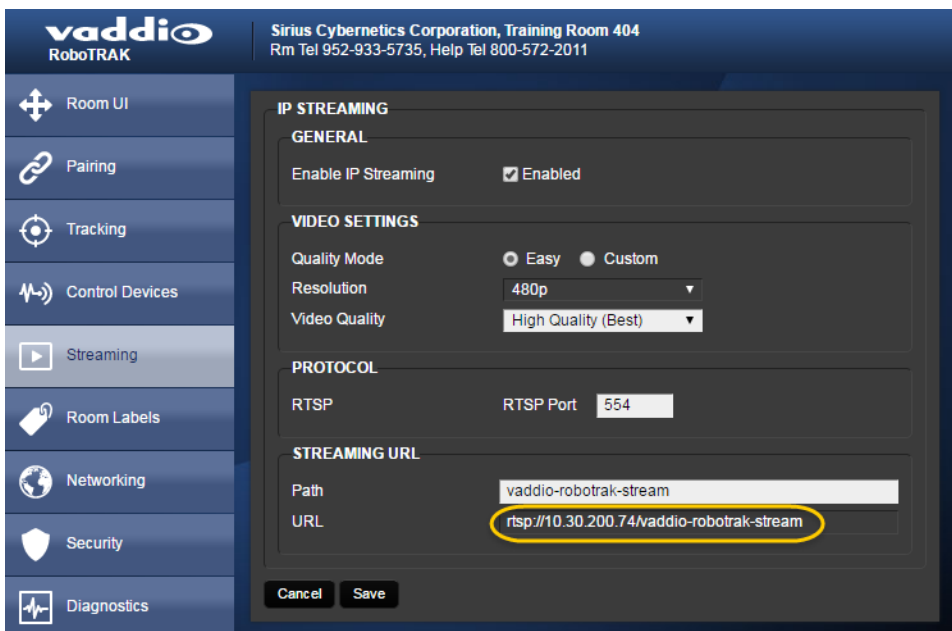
vaddio
RoboTRAK

Sirius Cybernetics Corporation, Training Room 404
Rm Tel 952-933-5735, Help Tel 800-572-2011

Room UI
Pairing
Tracking
Control Devices
Streaming
Room Labels
Networking
Security
Diagnostics

IP STREAMING

GENERAL
Enable IP Streaming
Enabled

VIDEO SETTINGS
Quality Mode
Easy
Custom
Resolution
480p
Video Quality
High Quality (Best)

PROTOCOL
RTSP
RTSP Port
554

STREAMING URL
Path
vaddio-robotrak-stream
URL
rtsp://10.30.200.74/vaddio-robotrak-stream

Cancel
Save